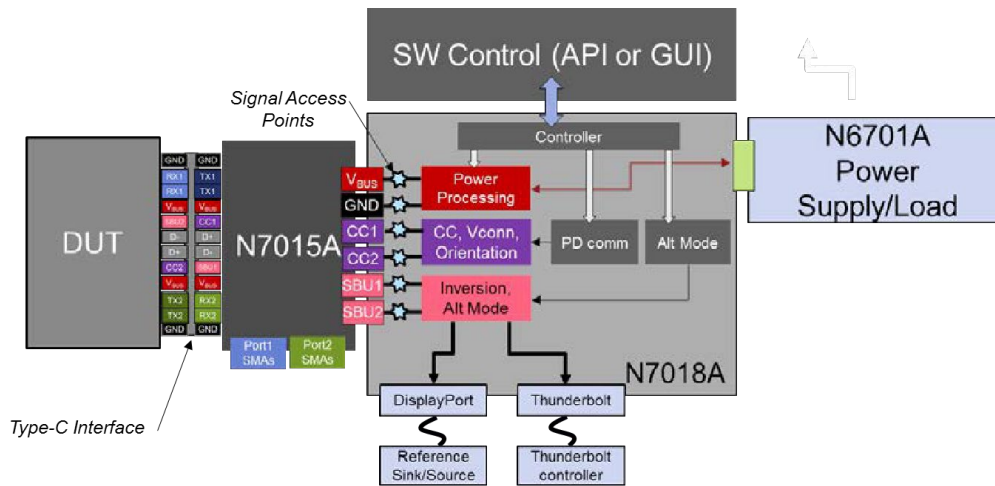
SW Control (API or GUI)

Signal Access Points

Controller

N6701A Power Supply/Load

DUT

GND GND
RX1 TX1
RX1 TX1
$V_{BUS}$ $V_{BUS}$
SBU2 CC1
D- D-
D+ D+
CC2 SBU1
$V_{BUS}$ $V_{BUS}$
TX2 RX2
TX2 RX2
GND GND

N7015A

$V_{BUS}$
GND
CC1
CC2
SBU1
SBU2

Power Processing

CC, Vconn, Orientation

PD comm

Alt Mode

Inversion, Alt Mode

Port1 SMAs

Port2 SMAs

N7018A

DisplayPort

Thunderbolt

Reference Sink/Source

Thunderbolt controller

Type-C Interface